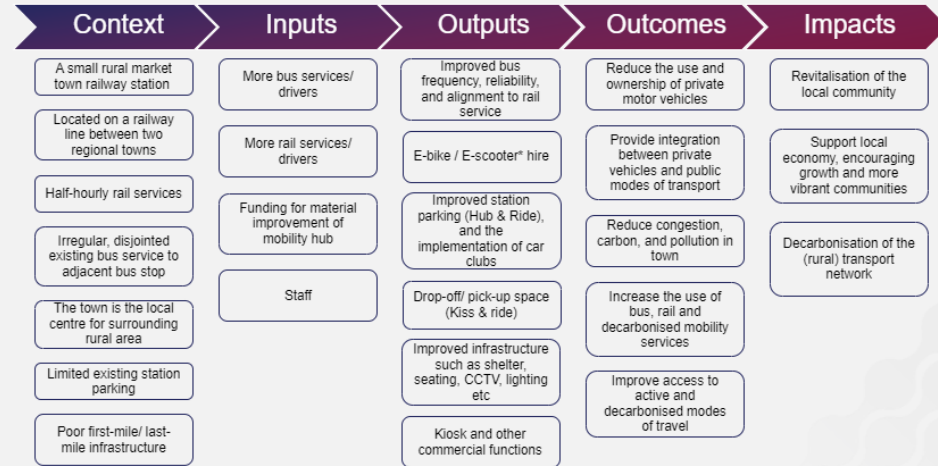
Context

A small rural market town railway station

Located on a railway line between two regional towns

Half-hourly rail services

Irregular, disjointed existing bus service to adjacent bus stop

The town is the local centre for surrounding rural area

Limited existing station parking

Poor first-mile/ last-mile infrastructure

Inputs

More bus services/ drivers

More rail services/ drivers

Funding for material improvement of mobility hub

Staff

Outputs

Improved bus frequency, reliability, and alignment to rail service

E-bike / E-scooter* hire

Improved station parking (Hub & Ride), and the implementation of car clubs

Drop-off/ pick-up space (Kiss & ride)

Improved infrastructure such as shelter, seating, CCTV, lighting etc

Kiosk and other commercial functions

Outcomes

Reduce the use and ownership of private motor vehicles

Provide integration between private vehicles and public modes of transport

Reduce congestion, carbon, and pollution in town

Increase the use of bus, rail and decarbonised mobility services

Improve access to active and decarbonised modes of travel

Impacts

Revitalisation of the local community

Support local economy, encouraging growth and more vibrant communities

Decarbonisation of the (rural) transport network